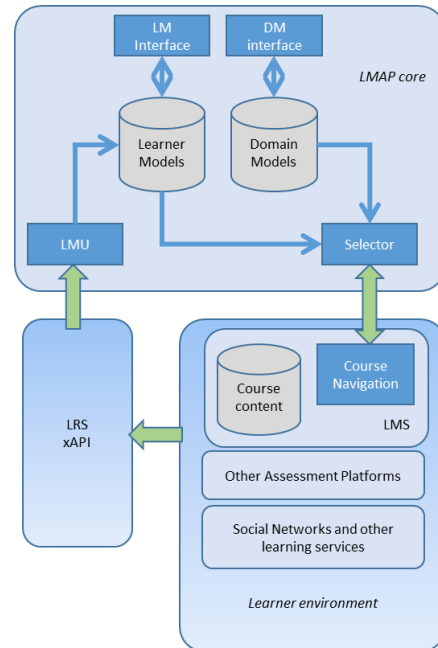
LM Interface

DM interface

LMAP core

Learner Models

Domain Models

LMU

Selector

LRS xAPI

Course content

Course Navigation

LMS

Other Assessment Platforms

Social Networks and other learning services

Learner environment